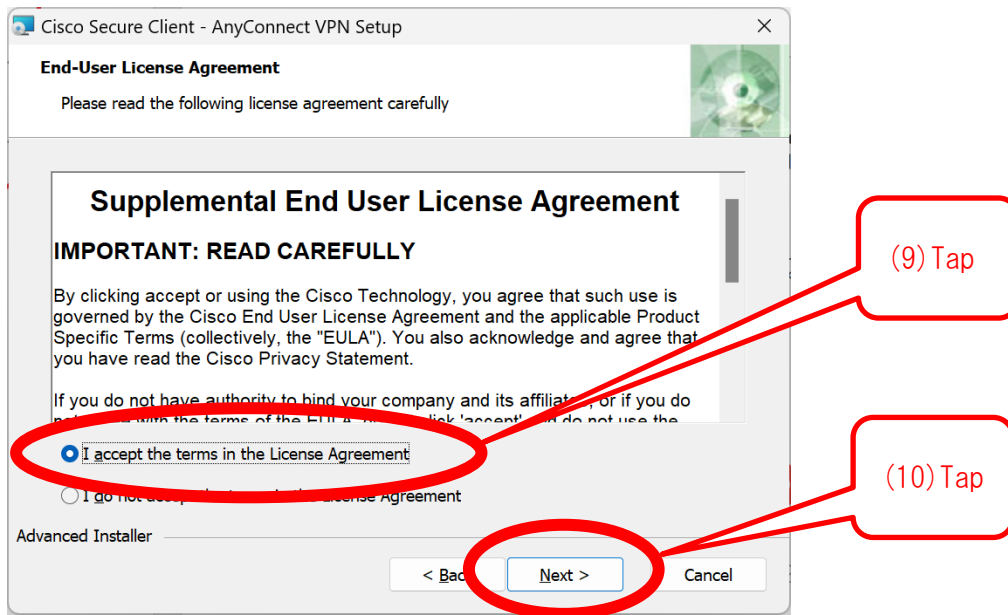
Cisco Secure Client - AnyConnect VPN Setup

End-User License Agreement

Please read the following license agreement carefully

Supplemental End User License Agreement

IMPORTANT: READ CAREFULLY

By clicking accept or using the Cisco Technology, you agree that such use is governed by the Cisco End User License Agreement and the applicable Product Specific Terms (collectively, the "EULA"). You also acknowledge and agree that you have read the Cisco Privacy Statement.

If you do not have authority to bind your company and its affiliat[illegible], or if you do n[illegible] with the terms of the EULA, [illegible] click 'accept' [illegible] do not use the

I accept the terms in the License Agreement

I do not acc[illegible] License Agreement

Advanced Installer

< Bac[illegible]

Next >

Cancel

(9) Tap

(10) Tap